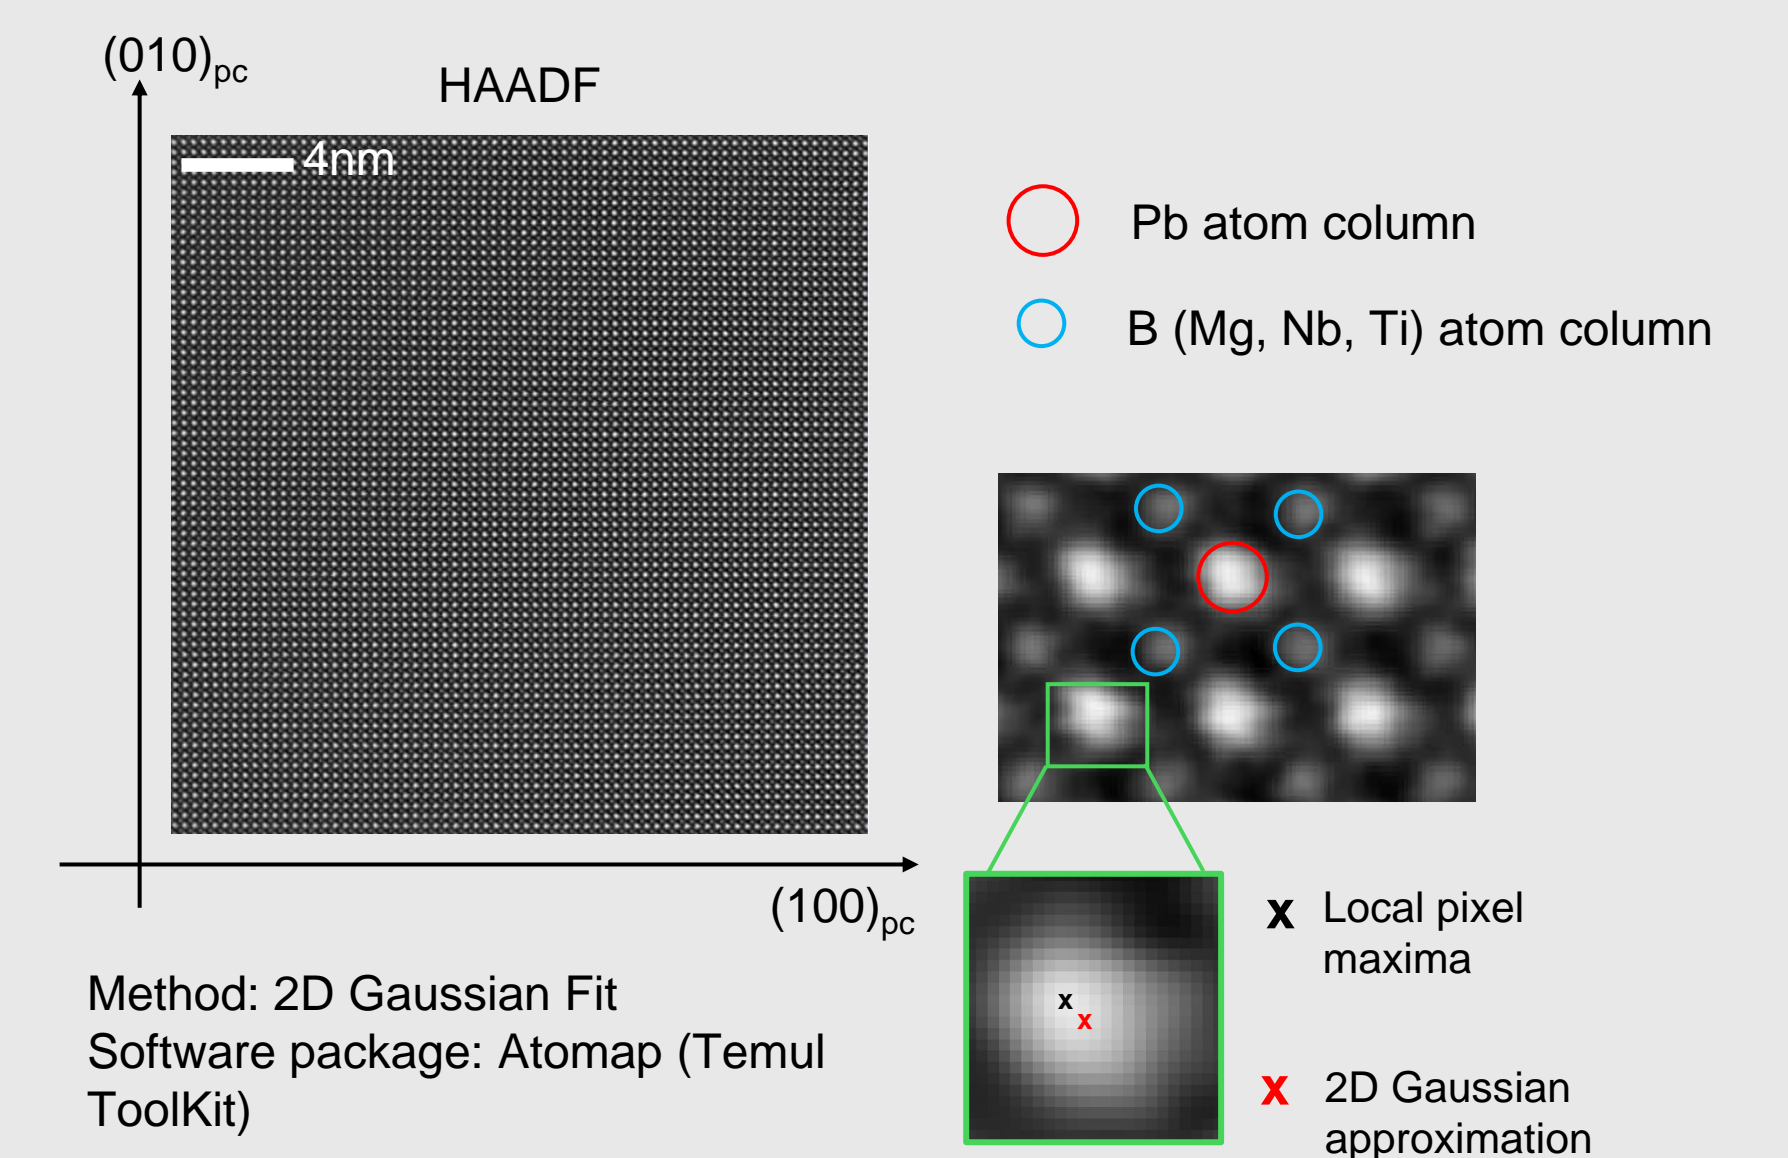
$(010)_{pc}$

HAADF

4nm

Pb atom column

B (Mg, Nb, Ti) atom column

$(100)_{pc}$

Method: 2D Gaussian Fit
Software package: Atomap (Temul ToolKit)

x
x

x Local pixel maxima

x 2D Gaussian approximation